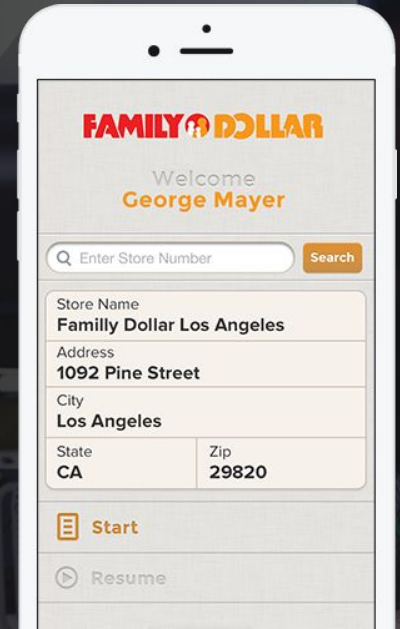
FAMILY DOLLAR

Welcome
George Mayer

Enter Store Number
Search

Store Name
Familly Dollar Los Angeles

Address
1092 Pine Street

City
Los Angeles

| State | Zip |
|---|---|
| CA | 29820 |

Start

Resume